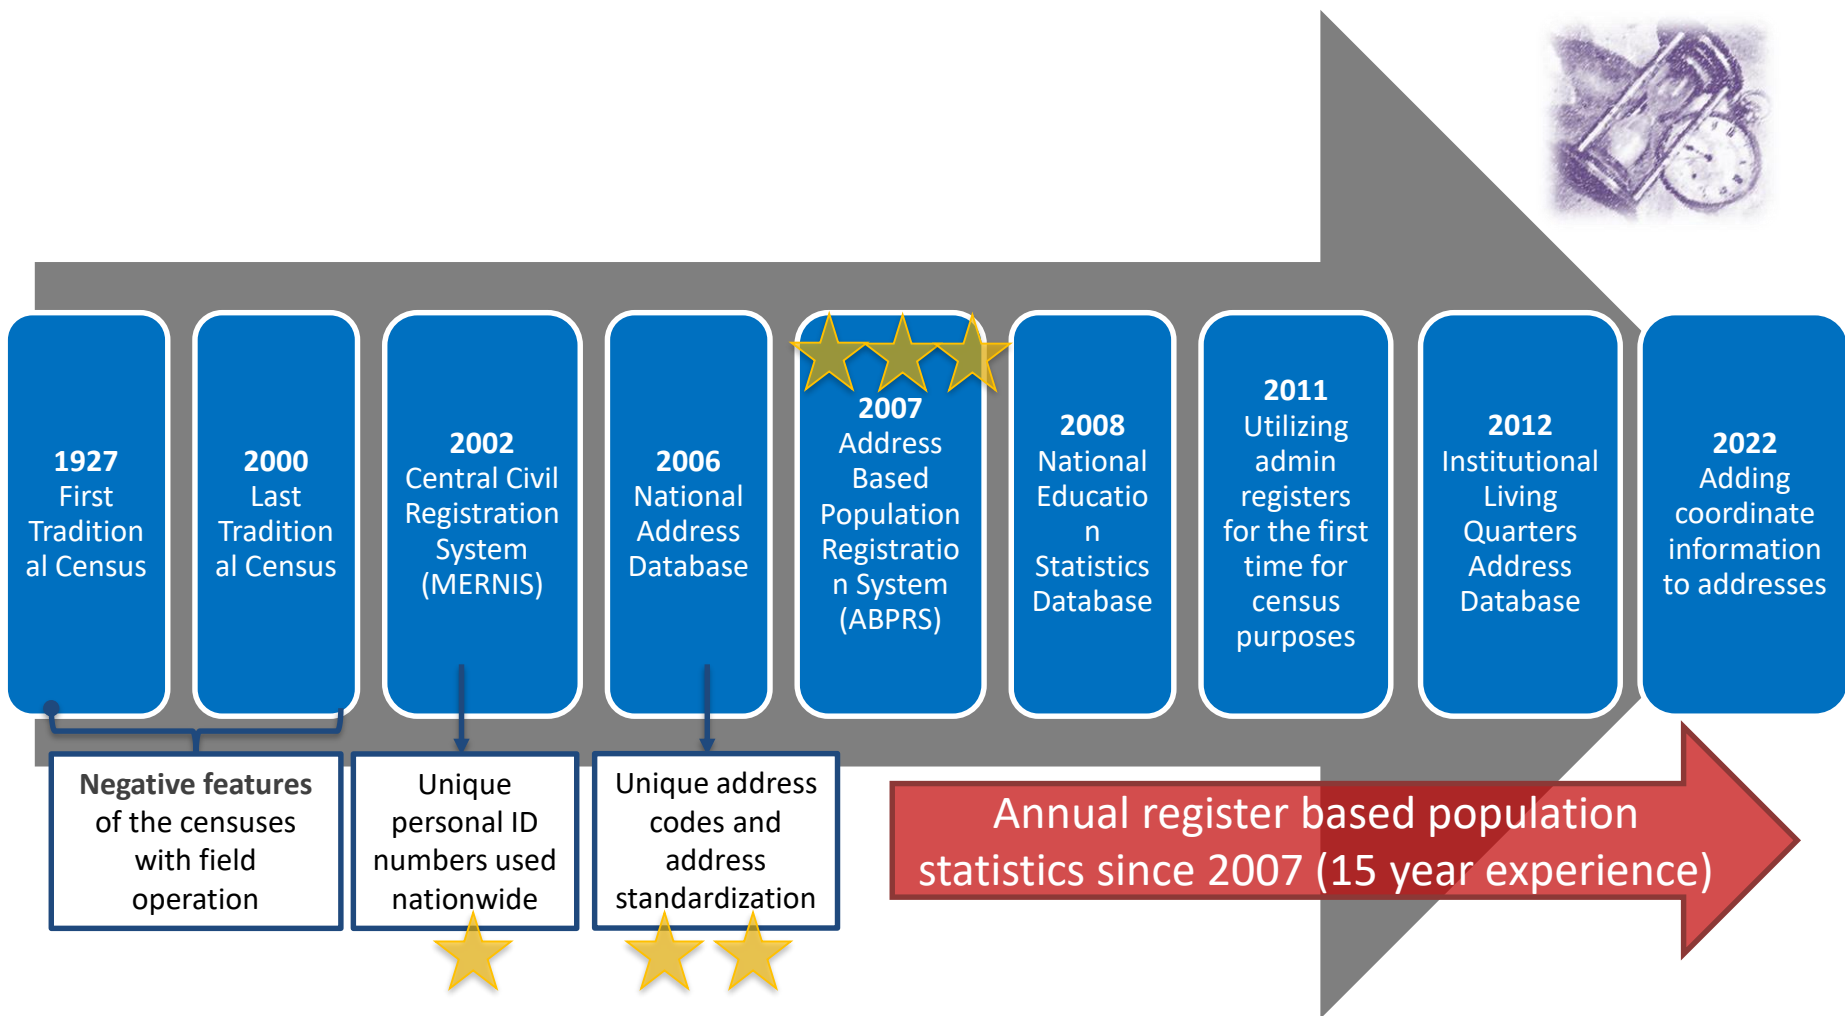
1927
First Traditional Census

2000
Last Traditional Census

2002
Central Civil Registration System (MERNIS)

2006
National Address Database

2007
Address Based Population Registration System (ABPRS)

2008
National Education Statistics Database

2011
Utilizing admin registers for the first time for census purposes

2012
Institutional Living Quarters Address Database

2022
Adding coordinate information to addresses

Negative features of the censuses with field operation

Unique personal ID numbers used nationwide

Unique address codes and address standardization

Annual register based population statistics since 2007 (15 year experience)